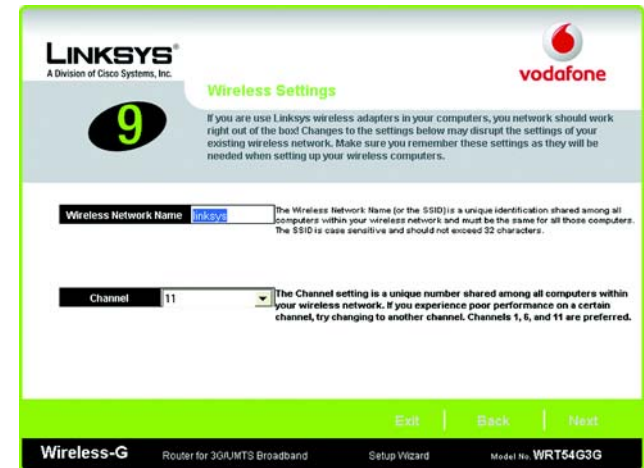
LINKSYS®
A Division of Cisco Systems, Inc.

vodafone

9

Wireless Settings

If you are use Linksys wireless adapters in your computers, you network should work right out of the box! Changes to the settings below may disrupt the settings of your existing wireless network. Make sure you remember these settings as they will be needed when setting up your wireless computers.

Wireless Network Name linksys

The Wireless Network Name (or the SSID) is a unique identification shared among all computers within your wireless network and must be the same for all those computers. The SSID is case sensitive and should not exceed 32 characters.

Channel 11

The Channel setting is a unique number shared among all computers within your wireless network. If you experience poor performance on a certain channel, try changing to another channel. Channels 1, 6, and 11 are preferred.

Exit | Back | Next

Wireless-G Router for 3G/UMTS Broadband Setup Wizard Model No. WRT54G3G